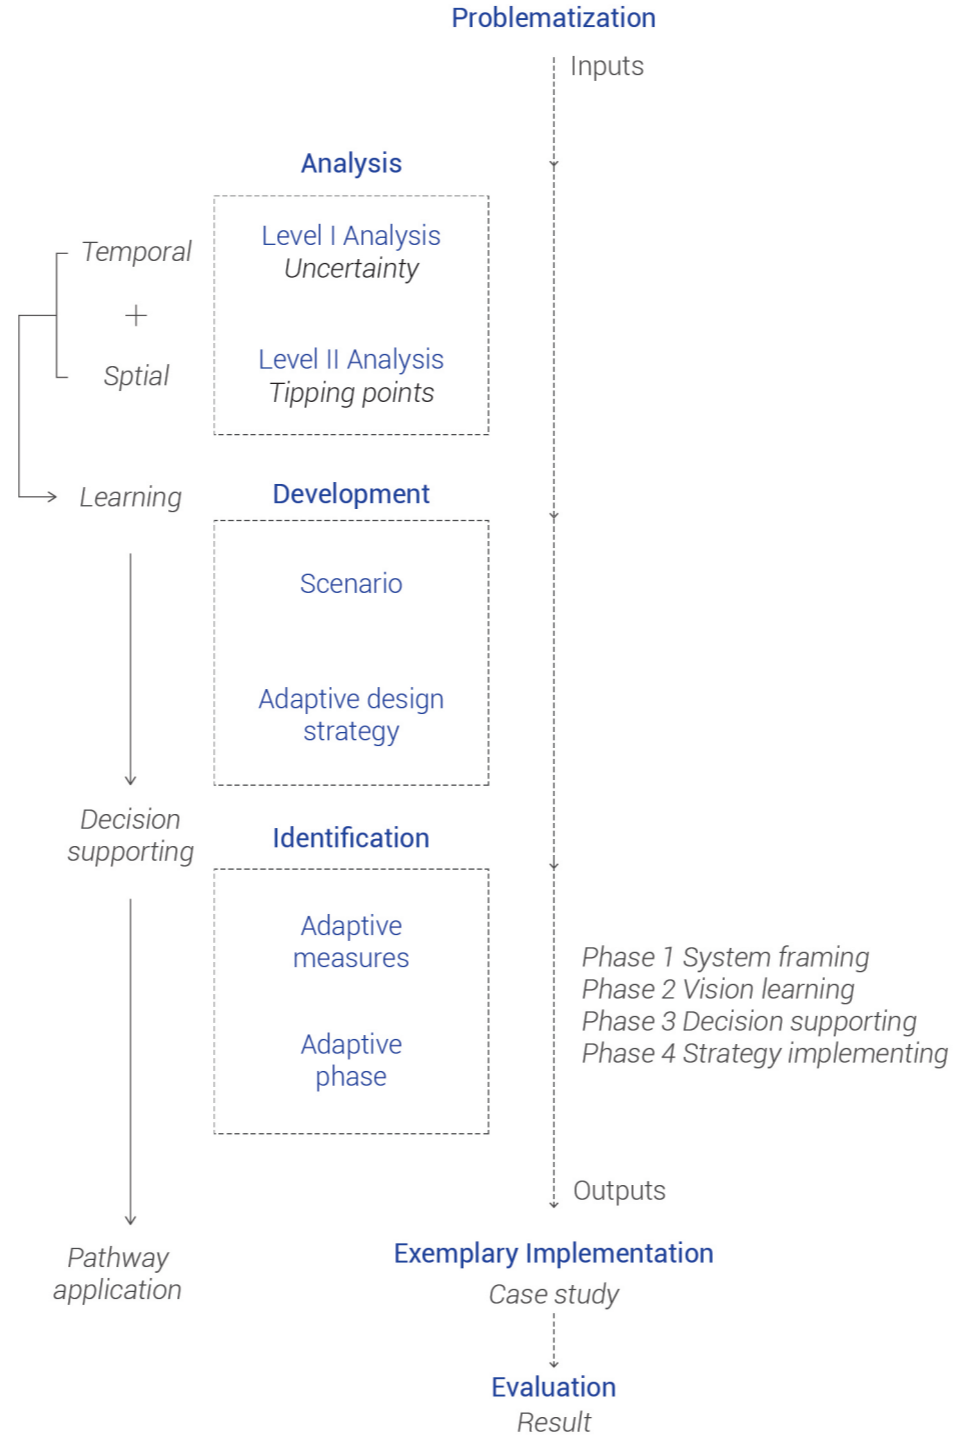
Problematization

Inputs

Analysis

Temporal

+

Sptial

Level I Analysis
Uncertainty

Level II Analysis
Tipping points

Learning

Development

Scenario

Adaptive design strategy

Decision supporting

Identification

Adaptive measures

Adaptive phase

Phase 1 System framing
Phase 2 Vision learning
Phase 3 Decision supporting
Phase 4 Strategy implementing

Outputs

Pathway application

Exemplary Implementation
Case study

Evaluation
Result